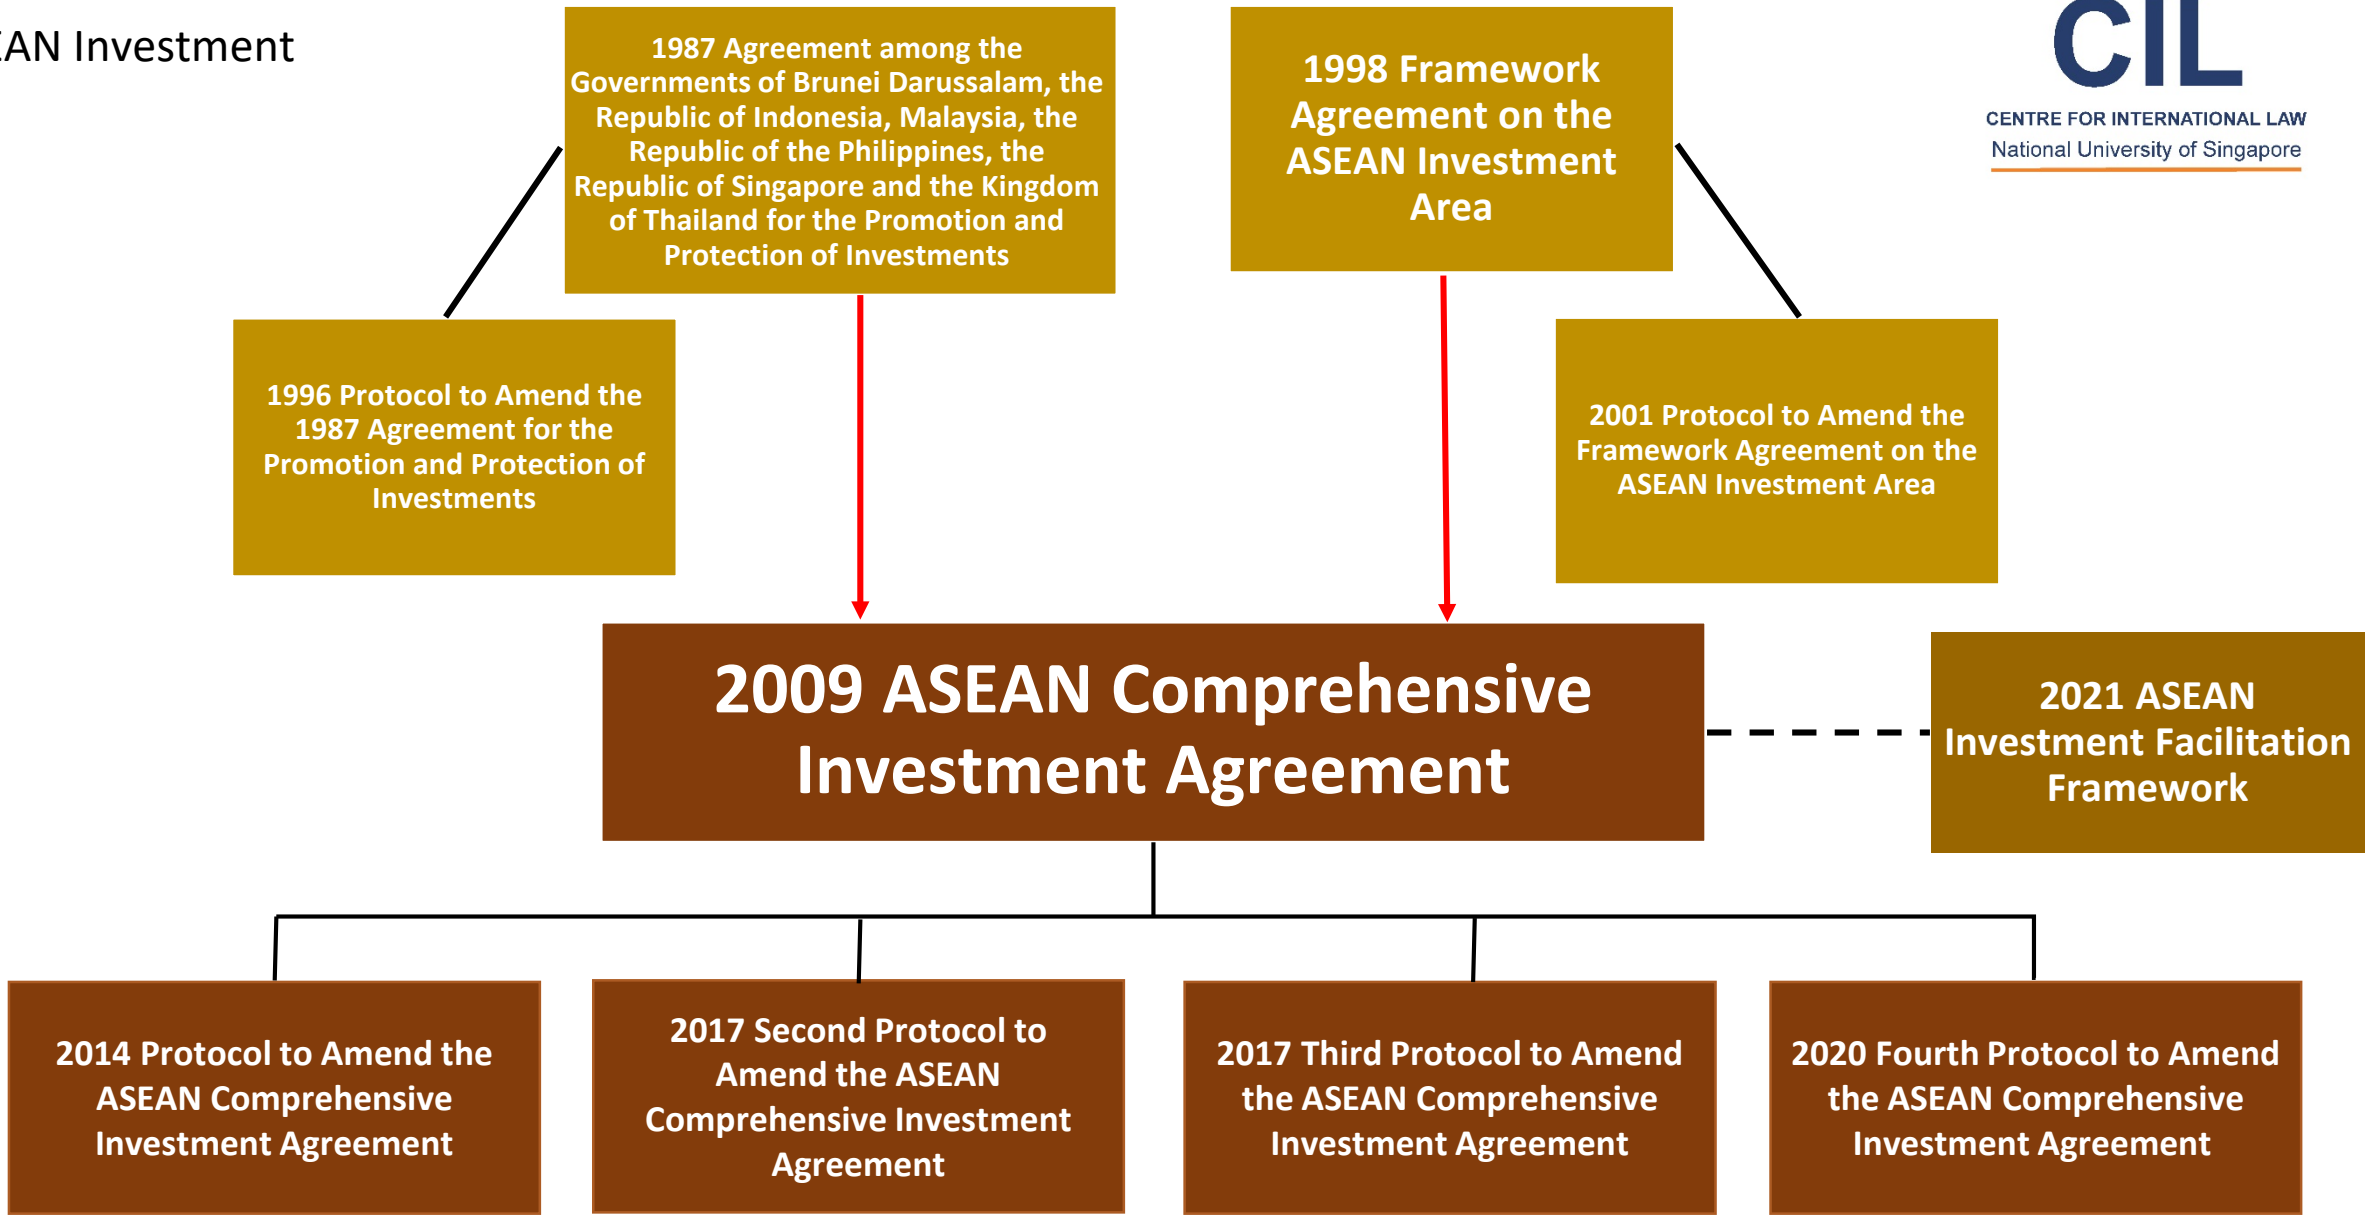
AN Investment

1987 Agreement among the Governments of Brunei Darussalam, the Republic of Indonesia, Malaysia, the Republic of the Philippines, the Republic of Singapore and the Kingdom of Thailand for the Promotion and Protection of Investments

1998 Framework Agreement on the ASEAN Investment Area

CIL
CENTRE FOR INTERNATIONAL LAW
National University of Singapore

1996 Protocol to Amend the 1987 Agreement for the Promotion and Protection of Investments

2001 Protocol to Amend the Framework Agreement on the ASEAN Investment Area

2009 ASEAN Comprehensive Investment Agreement

2021 ASEAN Investment Facilitation Framework

2014 Protocol to Amend the ASEAN Comprehensive Investment Agreement

2017 Second Protocol to Amend the ASEAN Comprehensive Investment Agreement

2017 Third Protocol to Amend the ASEAN Comprehensive Investment Agreement

2020 Fourth Protocol to Amend the ASEAN Comprehensive Investment Agreement